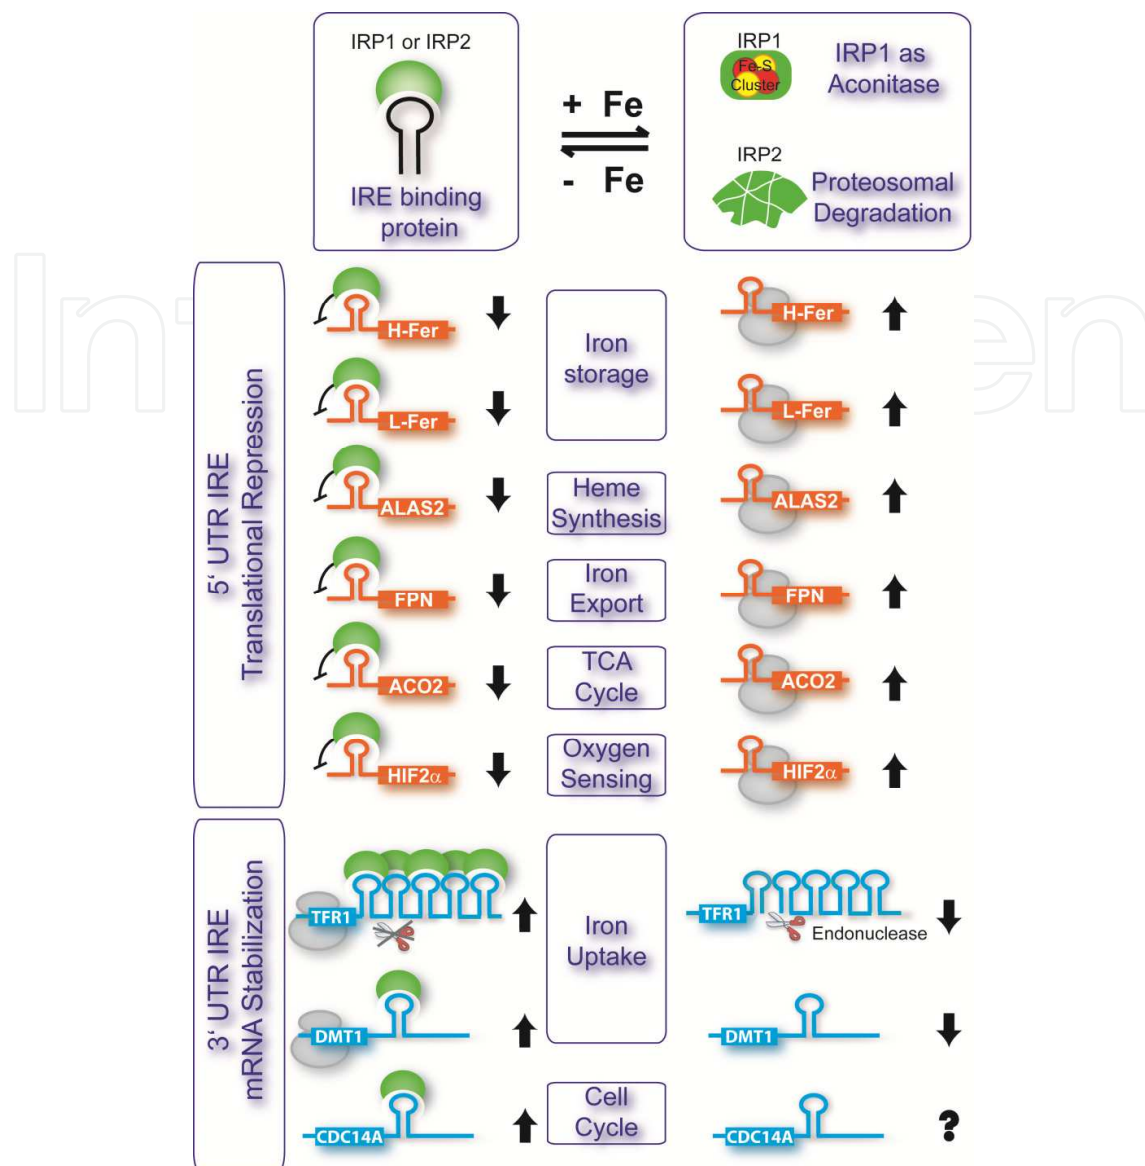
IRP1 or IRP2

IRE binding protein

+ Fe

- Fe

IRP1

Fe-S Cluster

IRP1 as Aconitase

IRP2

Proteosomal Degradation

5' UTR IRE Translational Repression

H-Fer

L-Fer

Iron storage

H-Fer

L-Fer

ALAS2

Heme Synthesis

ALAS2

FPN

Iron Export

FPN

ACO2

TCA Cycle

ACO2

HIF2$\alpha$

Oxygen Sensing

HIF2$\alpha$

3' UTR IRE mRNA Stabilization

TFR1

Iron Uptake

TFR1

Endonuclease

DMT1

DMT1

CDC14A

Cell Cycle

CDC14A

?